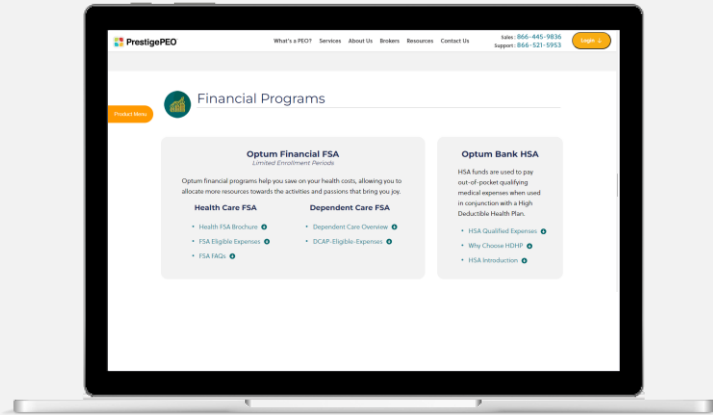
PrestigePEO

What's a PEO? Services About Us Brokers Resources Contact Us

Sales : 866-445-9836
Support : 866-521-5953

Login

Product Menu

Financial Programs

Optum Financial FSA
Limited Enrollment Periods

Optum financial programs help you save on your health costs, allowing you to allocate more resources towards the activities and passions that bring you joy.

Health Care FSA

- Health FSA Brochure
- FSA Eligible Expenses
- FSA FAQs

Dependent Care FSA

- Dependent Care Overview
- DCAP-Eligible-Expenses

Optum Bank HSA

HSA funds are used to pay out-of-pocket qualifying medical expenses when used in conjunction with a High Deductible Health Plan.

- HSA Qualified Expenses
- Why Choose HDHP
- HSA Introduction